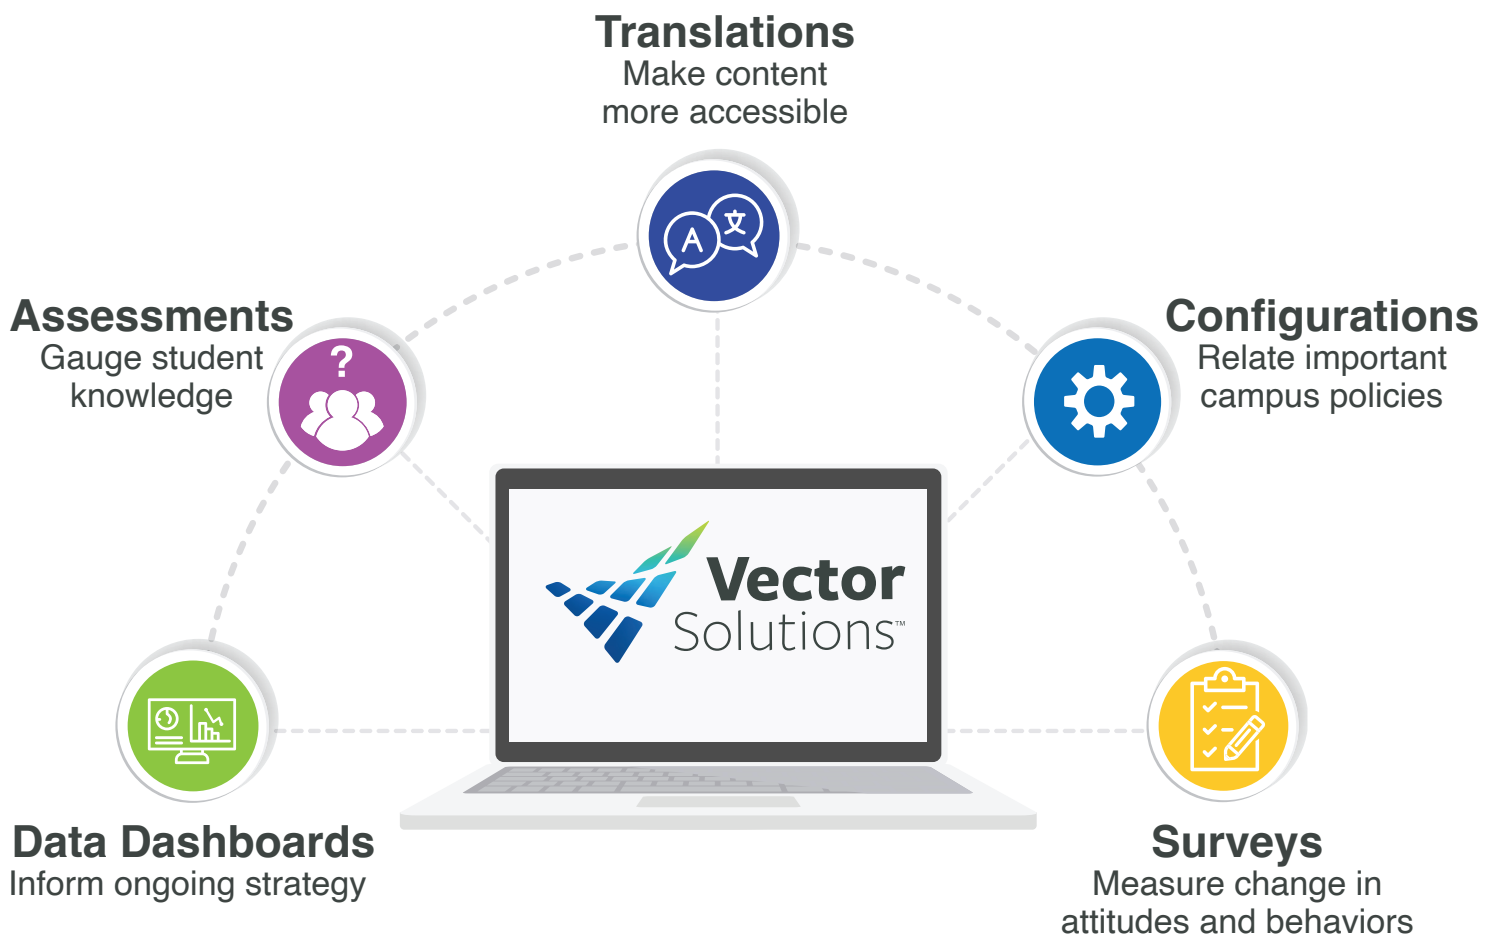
Translations
Make content more accessible

Assessments
Gauge student knowledge

Configurations
Relate important campus policies

Vector Solutions™

Data Dashboards
Inform ongoing strategy

Surveys
Measure change in attitudes and behaviors